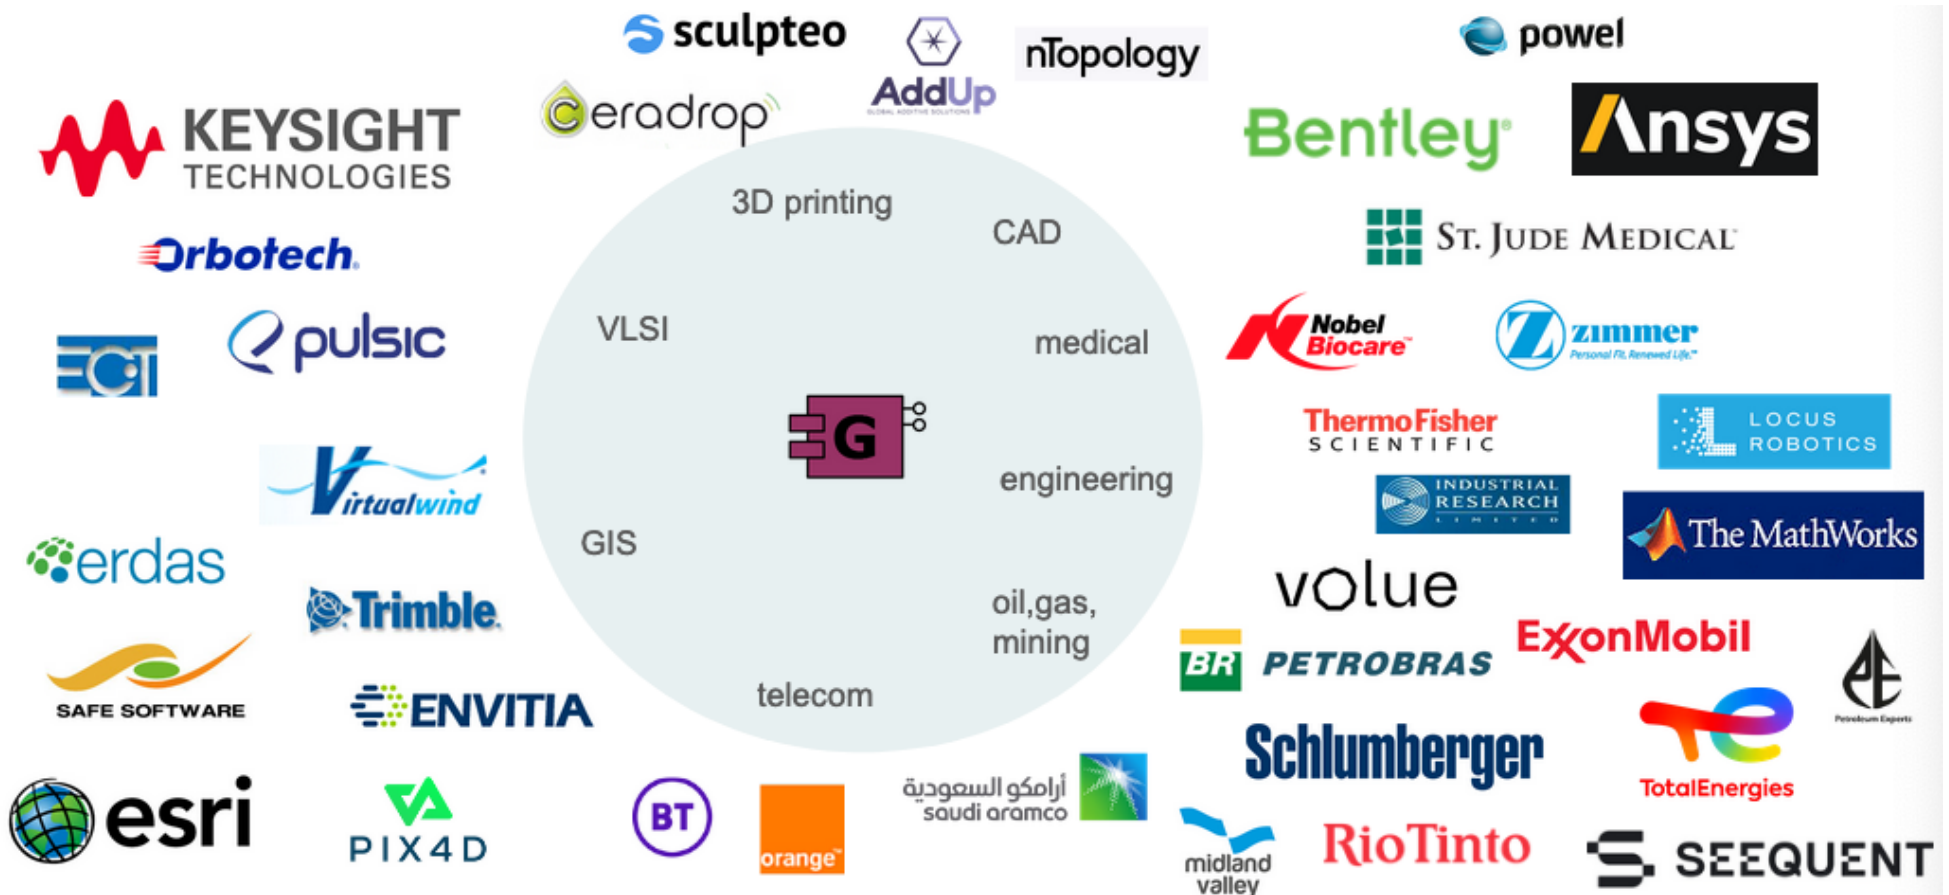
sculpteo
AddUp
GLOBAL ADDITIVE SOLUTIONS
nTopology
powel
KEYSIGHT TECHNOLOGIES
ceradrop
Bentley
Ansys
3D printing
CAD
ST. JUDE MEDICAL
Orbotech
VLSI
medical
Nobel Biocare
zimmer
Personal Fit. Renewed Life.
ECT
pulsic
G
ThermoFisher SCIENTIFIC
LOCUS ROBOTICS
INDUSTRIAL RESEARCH LIMITED
engineering
Virtualwind
The MathWorks
erdas
GIS
volue
Trimble
oil,gas, mining
ExxonMobil
BR PETROBRAS
SAFE SOFTWARE
ENVITIA
telecom
Petroleum Experts
Schlumberger
TotalEnergies
esri
PIX4D
BT
orange
أرامكو السعودية
saudi aramco
midland valley
RioTinto
SEEQUENT